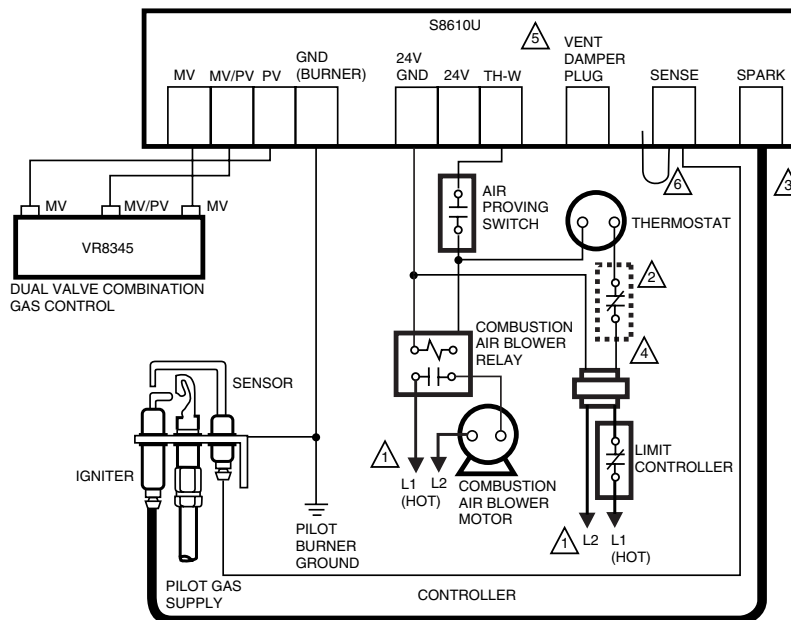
S8610U

5

MV MV/PV PV GND (BURNER) 24V GND 24V TH-W VENT DAMPER PLUG SENSE SPARK

6

3

MV MV/PV MV

VR8345

DUAL VALVE COMBINATION GAS CONTROL

AIR PROVING SWITCH

THERMOSTAT

2

COMBUSTION AIR BLOWER RELAY

4

SENSOR

1

L1 (HOT) L2

COMBUSTION AIR BLOWER MOTOR

LIMIT CONTROLLER

IGNITER

PILOT BURNER GROUND

1

L2 L1 (HOT)

PILOT GAS SUPPLY

CONTROLLER